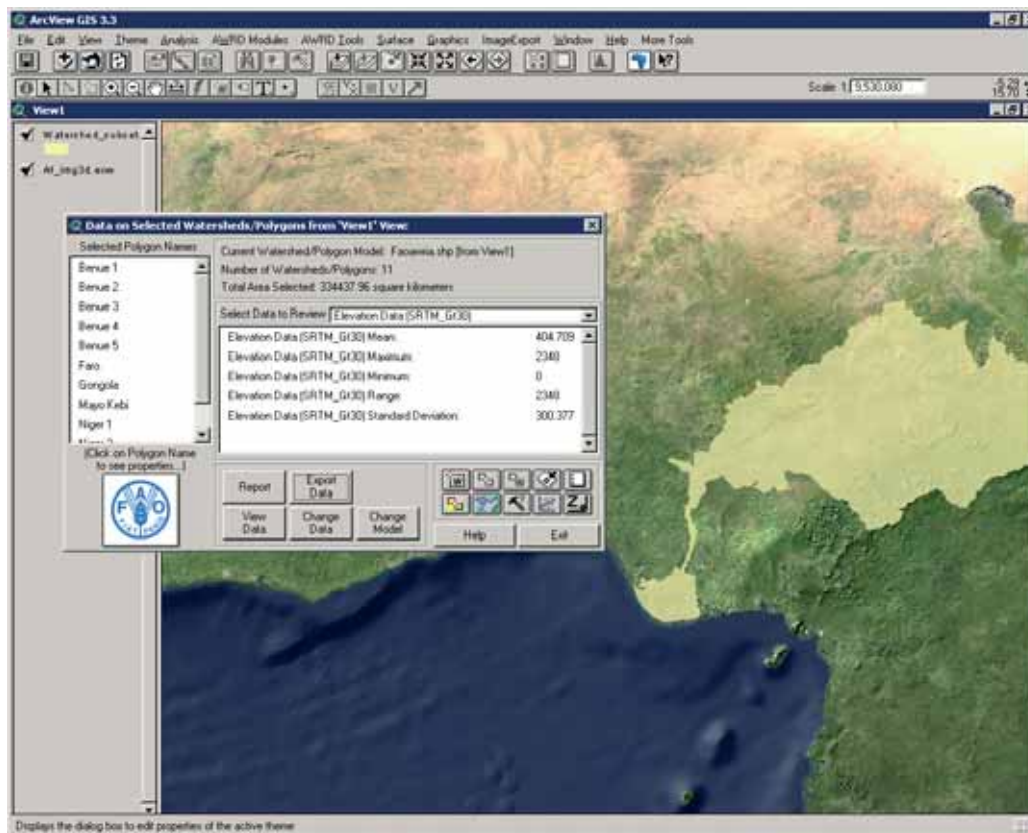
ArcView GIS 3.3

File Edit View Theme Analysis AlwRD Modules AlwRD Tools Surface Graphics ImageExport Window Help More Tools

Scale 1: 9,530,080

View1

Watershed_subset

Af_img3d.ecw

Data on Selected Watersheds/Polygons from 'View1' View:

Selected Polygon Names

Benue 1
Benue 2
Benue 3
Benue 4
Benue 5
Faro
Gongola
Mayo Kebi
Niger 1
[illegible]

(Click on Polygon Name to see properties...)

Current Watershed/Polygon Model: Faoaenia.shp (from View1)
Number of Watersheds/Polygons: 11
Total Area Selected: 334437.96 square kilometers

Select Data to Review: Elevation Data (SRTM_Gt30)

| | |
|---|---|
| Elevation Data (SRTM_Gt30) Mean: | 404.709 |
| Elevation Data (SRTM_Gt30) Maximum: | 2340 |
| Elevation Data (SRTM_Gt30) Minimum: | 0 |
| Elevation Data (SRTM_Gt30) Range: | 2340 |
| Elevation Data (SRTM_Gt30) Standard Deviation: | 300.377 |

Report
Export Data
View Data
Change Data
Change Model
Help
Exit

Displays the dialog box to edit properties of the active theme